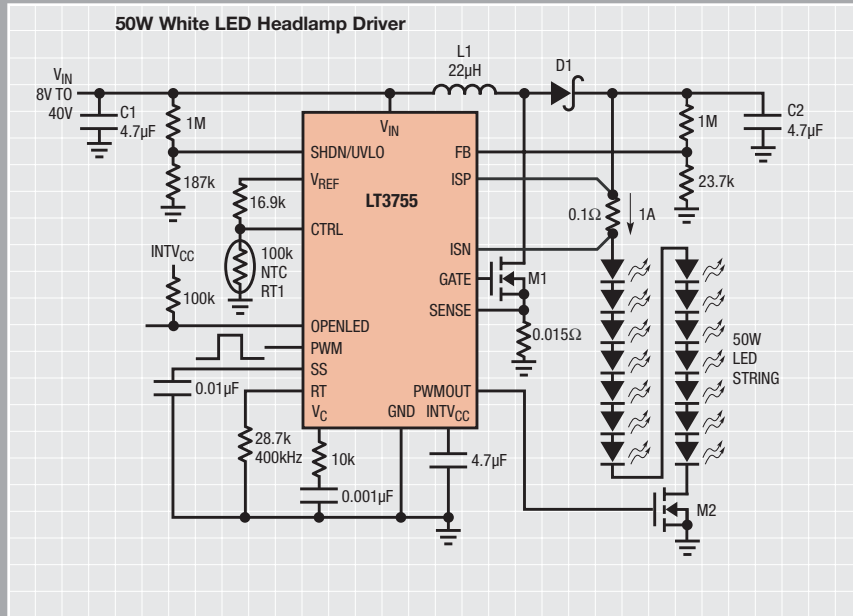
50W White LED Headlamp Driver

L1
22µH

D1

$V_{IN}$
8V TO
40V

C1
4.7µF

1M

187k

$V_{IN}$

SHDN/UVLO

$V_{REF}$

16.9k

CTRL

100k
NTC
RT1

$INTV_{CC}$

100k

LT3755

FB

ISP

ISN

GATE

M1

SENSE

0.015Ω

OPENLED

PWM

SS

RT

$V_C$

GND

$INTV_{CC}$

PWMOUT

0.01µF

28.7k
400kHz

10k

0.001µF

4.7µF

1M

23.7k

C2
4.7µF

0.1Ω

1A

50W
LED
STRING

M2